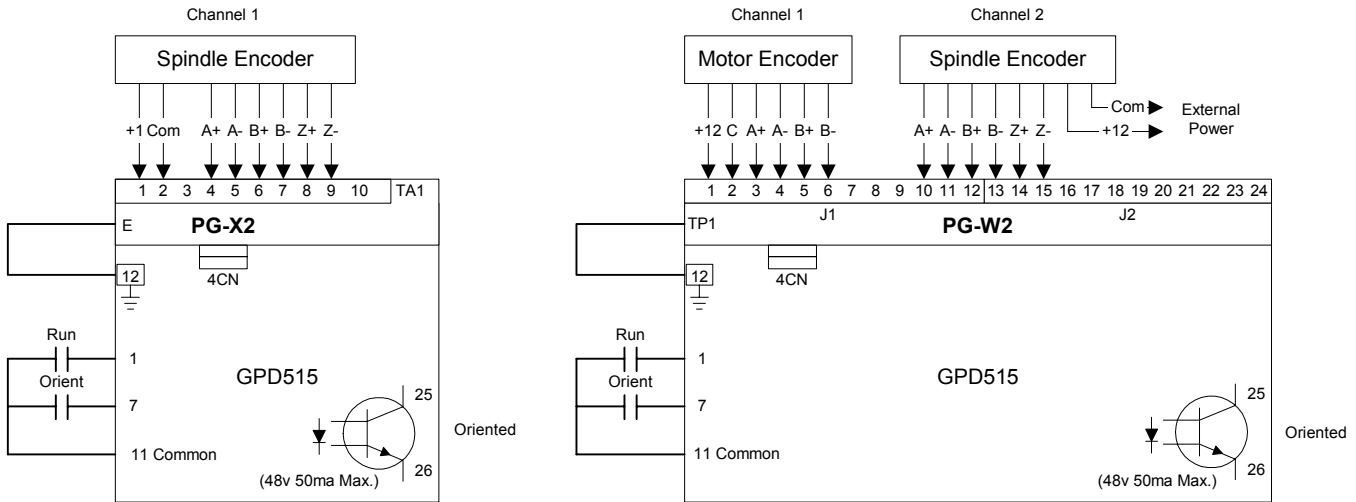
Channel 1

Spindle Encoder

+1 Com A+ A- B+ B- Z+ Z-

1 2 3 4 5 6 7 8 9 10 TA1

E

PG-X2

12

4CN

Run

1

Orient

7

GPD515

25

Oriented

11 Common

(48v 50ma Max.)

26

Channel 1

Channel 2

Motor Encoder

Spindle Encoder

+12 C A+ A- B+ B-

A+ A- B+ B- Z+ Z-

Com

External Power

+12

1 2 3 4 5 6 7 8 9 10 11 12 13 14 15 16 17 18 19 20 21 22 23 24

J1

J2

TP1

PG-W2

12

4CN

Run

1

Orient

7

GPD515

25

Oriented

11 Common

(48v 50ma Max.)

26